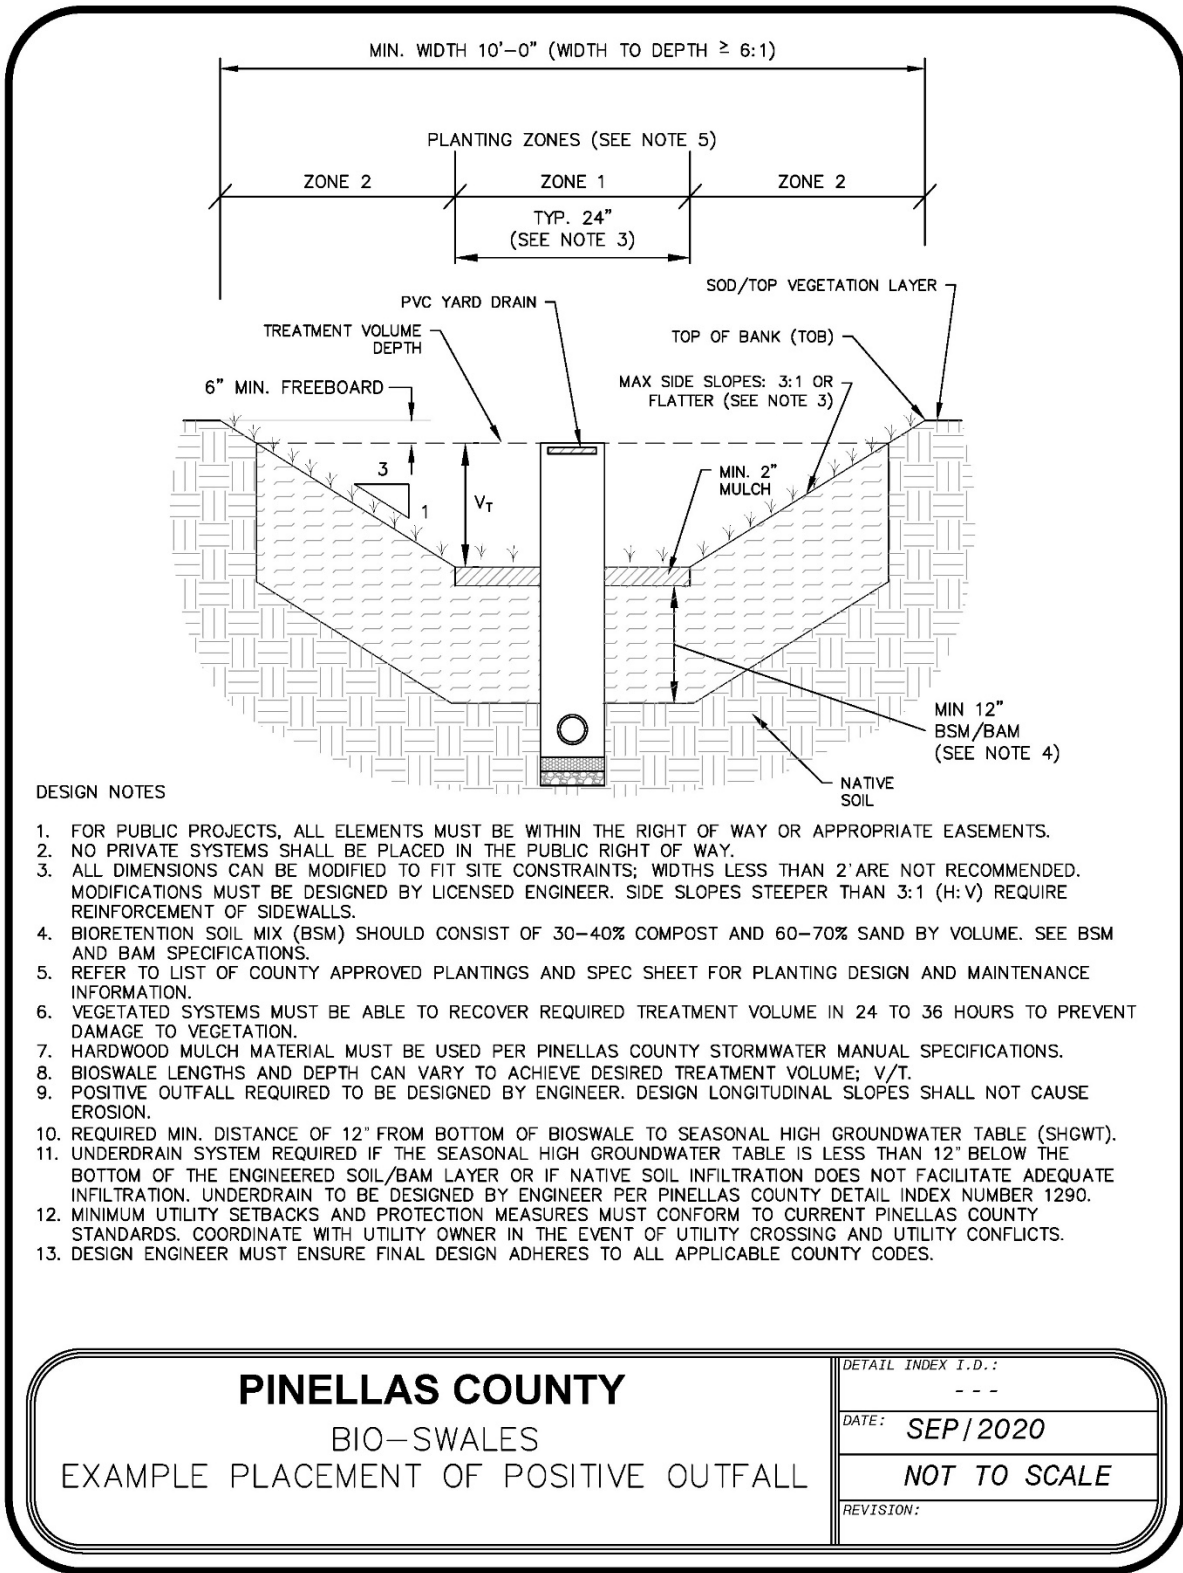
MIN. WIDTH 10'-0" (WIDTH TO DEPTH $\geq$ 6:1)

PLANTING ZONES (SEE NOTE 5)

ZONE 2

ZONE 1

ZONE 2

TYP. 24"
(SEE NOTE 3)

SOD/TOP VEGETATION LAYER

PVC YARD DRAIN

TREATMENT VOLUME DEPTH

TOP OF BANK (TOB)

6" MIN. FREEBOARD

MAX SIDE SLOPES: 3:1 OR FLATTER (SEE NOTE 3)

3

1

$V_T$

MIN. 2" MULCH

MIN 12"
BSM/BAM
(SEE NOTE 4)

NATIVE SOIL

DESIGN NOTES

1. FOR PUBLIC PROJECTS, ALL ELEMENTS MUST BE WITHIN THE RIGHT OF WAY OR APPROPRIATE EASEMENTS.
2. NO PRIVATE SYSTEMS SHALL BE PLACED IN THE PUBLIC RIGHT OF WAY.
3. ALL DIMENSIONS CAN BE MODIFIED TO FIT SITE CONSTRAINTS; WIDTHS LESS THAN 2' ARE NOT RECOMMENDED. MODIFICATIONS MUST BE DESIGNED BY LICENSED ENGINEER. SIDE SLOPES STEEPER THAN 3:1 (H:V) REQUIRE REINFORCEMENT OF SIDEWALLS.
4. BIORETENTION SOIL MIX (BSM) SHOULD CONSIST OF 30-40% COMPOST AND 60-70% SAND BY VOLUME. SEE BSM AND BAM SPECIFICATIONS.
5. REFER TO LIST OF COUNTY APPROVED PLANTINGS AND SPEC SHEET FOR PLANTING DESIGN AND MAINTENANCE INFORMATION.
6. VEGETATED SYSTEMS MUST BE ABLE TO RECOVER REQUIRED TREATMENT VOLUME IN 24 TO 36 HOURS TO PREVENT DAMAGE TO VEGETATION.
7. HARDWOOD MULCH MATERIAL MUST BE USED PER PINELLAS COUNTY STORMWATER MANUAL SPECIFICATIONS.
8. BIOSWALE LENGTHS AND DEPTH CAN VARY TO ACHIEVE DESIRED TREATMENT VOLUME; V/T.
9. POSITIVE OUTFALL REQUIRED TO BE DESIGNED BY ENGINEER. DESIGN LONGITUDINAL SLOPES SHALL NOT CAUSE EROSION.
10. REQUIRED MIN. DISTANCE OF 12" FROM BOTTOM OF BIOSWALE TO SEASONAL HIGH GROUNDWATER TABLE (SHGWT).
11. UNDERDRAIN SYSTEM REQUIRED IF THE SEASONAL HIGH GROUNDWATER TABLE IS LESS THAN 12" BELOW THE BOTTOM OF THE ENGINEERED SOIL/BAM LAYER OR IF NATIVE SOIL INFILTRATION DOES NOT FACILITATE ADEQUATE INFILTRATION. UNDERDRAIN TO BE DESIGNED BY ENGINEER PER PINELLAS COUNTY DETAIL INDEX NUMBER 1290.
12. MINIMUM UTILITY SETBACKS AND PROTECTION MEASURES MUST CONFORM TO CURRENT PINELLAS COUNTY STANDARDS. COORDINATE WITH UTILITY OWNER IN THE EVENT OF UTILITY CROSSING AND UTILITY CONFLICTS.
13. DESIGN ENGINEER MUST ENSURE FINAL DESIGN ADHERES TO ALL APPLICABLE COUNTY CODES.

PINELLAS COUNTY
BIO-SWALES
EXAMPLE PLACEMENT OF POSITIVE OUTFALL

DETAIL INDEX I.D.:
- - -
DATE: SEP/2020
NOT TO SCALE
REVISION: